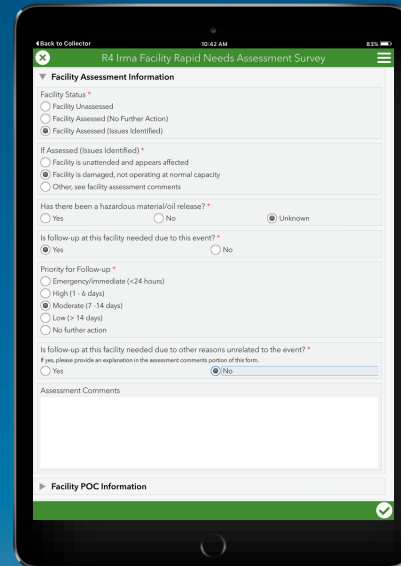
◂Back to Collector 10:42 AM 83%

R4 Irma Facility Rapid Needs Assessment Survey

▼ Facility Assessment Information

Facility Status *
Facility Unassessed
Facility Assessed (No Further Action)
Facility Assessed (Issues Identified)

If Assessed (Issues Identified) *
Facility is unattended and appears affected
Facility is damaged, not operating at normal capacity
Other, see facility assessment comments

Has there been a hazardous material/oil release? *
Yes
No
Unknown

Is follow-up at this facility needed due to this event? *
Yes
No

Priority for Follow-up *
Emergency/Immediate (<24 hours)
High (1 - 6 days)
Moderate (7 -14 days)
Low (> 14 days)
No further action

Is follow-up at this facility needed due to other reasons unrelated to the event? *
If yes, please provide an explanation in the assessment comments portion of this form.
Yes
No

Assessment Comments

▶ Facility POC Information